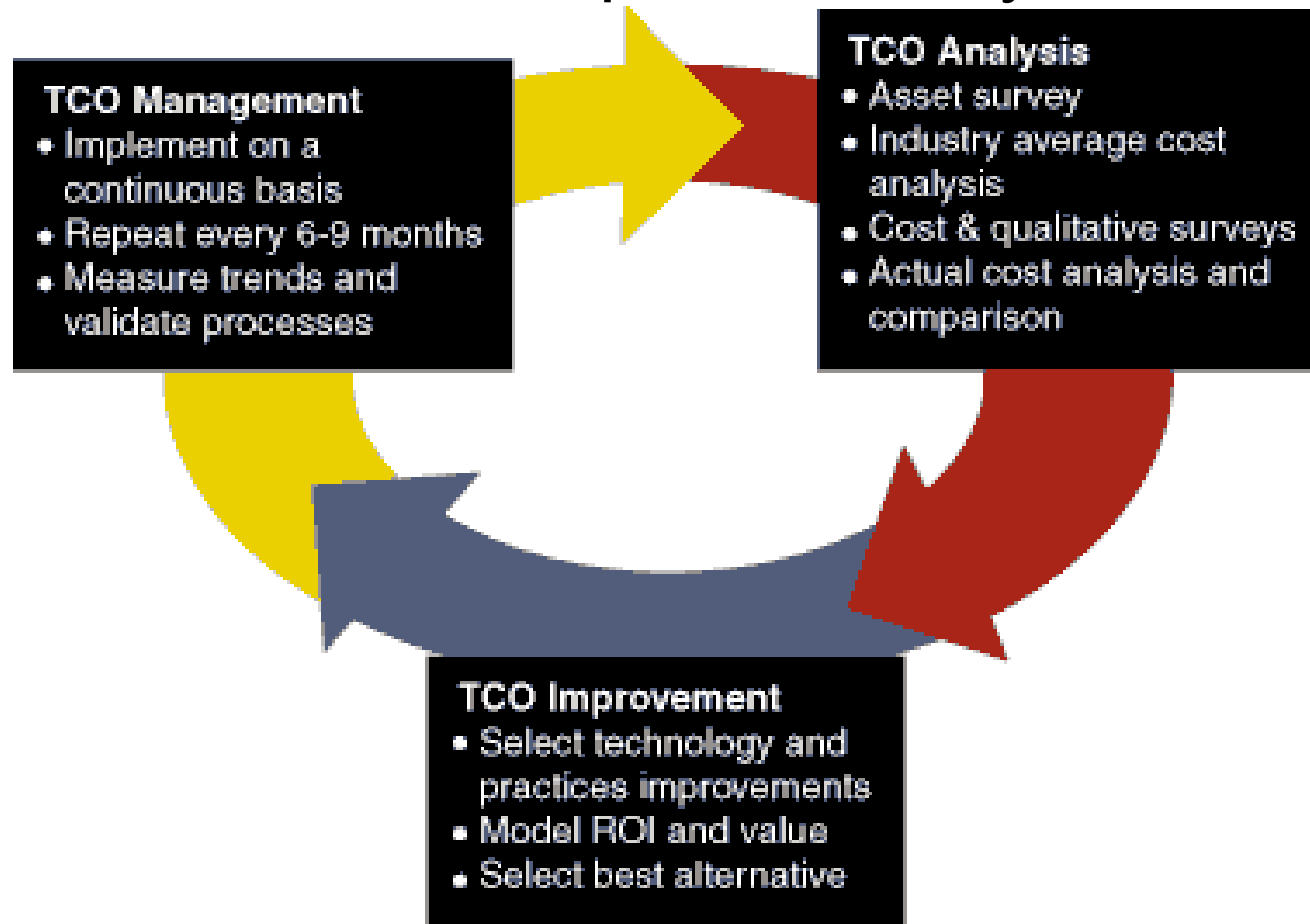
TCO Management
• Implement on a continuous basis
• Repeat every 6-9 months
• Measure trends and validate processes

TCO Analysis
• Asset survey
• Industry average cost analysis
• Cost & qualitative surveys
• Actual cost analysis and comparison

TCO Improvement
• Select technology and practices improvements
• Model ROI and value
• Select best alternative